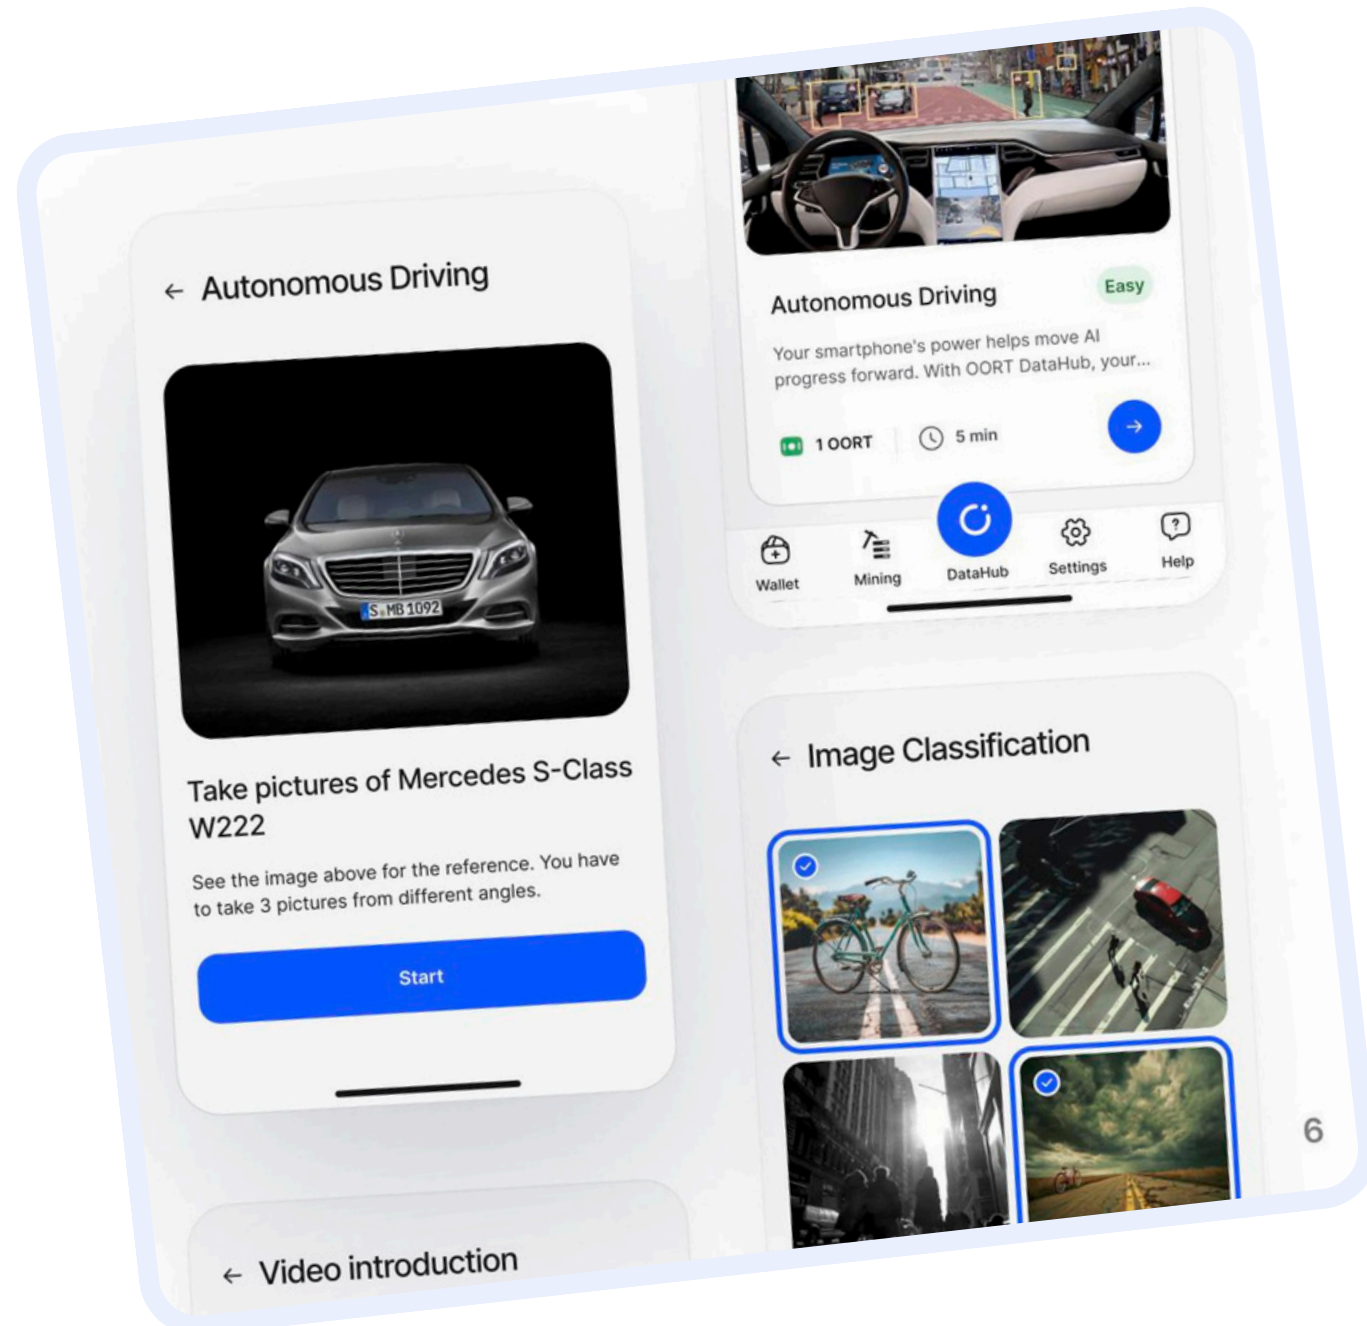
← Autonomous Driving

S MB 1092

Take pictures of Mercedes S-Class W222

See the image above for the reference. You have to take 3 pictures from different angles.

Start

← Video introduction

Autonomous Driving

Easy

Your smartphone's power helps move AI progress forward. With OORT DataHub, your...

1 OORT

5 min

Wallet

Mining

DataHub

Settings

Help

← Image Classification

6